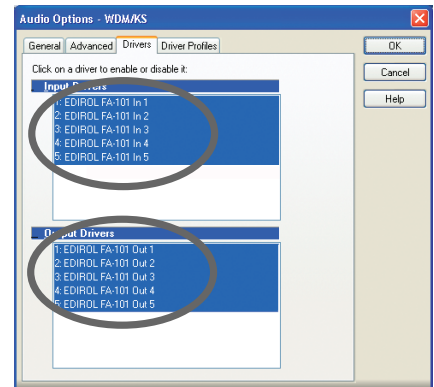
Audio Options - WDM/KS

General Advanced Drivers Driver Profiles

OK
Cancel
Help

Click on a driver to enable or disable it:

Input Drivers
1: EDIROL FA-101 In 1
2: EDIROL FA-101 In 2
3: EDIROL FA-101 In 3
4: EDIROL FA-101 In 4
5: EDIROL FA-101 In 5

Output Drivers
1: EDIROL FA-101 Out 1
2: EDIROL FA-101 Out 2
3: EDIROL FA-101 Out 3
4: EDIROL FA-101 Out 4
5: EDIROL FA-101 Out 5